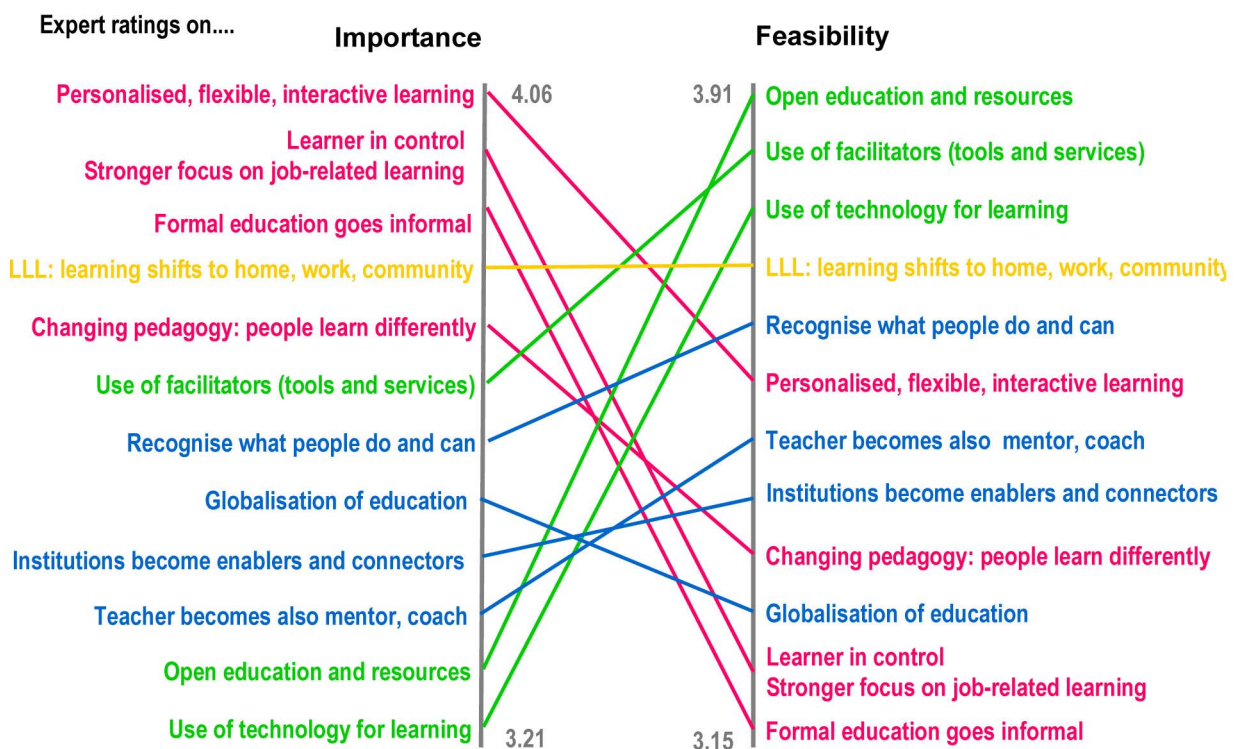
Expert ratings on....

Importance

Personalised, flexible, interactive learning
Learner in control
Stronger focus on job-related learning
Formal education goes informal
LLL: learning shifts to home, work, community
Changing pedagogy: people learn differently
Use of facilitators (tools and services)
Recognise what people do and can
Globalisation of education
Institutions become enablers and connectors
Teacher becomes also mentor, coach
Open education and resources
Use of technology for learning

4.06
3.21

Feasibility

3.91
3.15

Open education and resources
Use of facilitators (tools and services)
Use of technology for learning
LLL: learning shifts to home, work, community
Recognise what people do and can
Personalised, flexible, interactive learning
Teacher becomes also mentor, coach
Institutions become enablers and connectors
Changing pedagogy: people learn differently
Globalisation of education
Learner in control
Stronger focus on job-related learning
Formal education goes informal